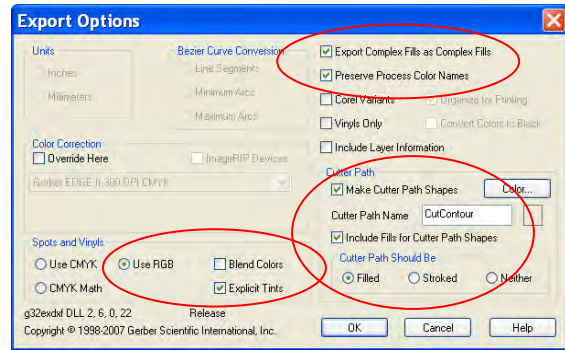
Export Options

Units
Inches
Millimeters

Bezier Curve Conversion
Line Segments
Minimum Arcs
Maximum Arcs

Export Complex Fills as Complex Fills
Preserve Process Color Names
Corel Variants
Organize for Printing
Vinyls Only
Convert Colors to Black
Include Layer Information

Color Correction
Override Here
ImageRIP Devices
Gerber EDGE II 300 DPI CMYK

Cutter Path
Make Cutter Path Shapes
Color...
Cutter Path Name CutContour
Include Fills for Cutter Path Shapes
Cutter Path Should Be
Filled
Stroked
Neither

Spots and Vinyls
Use CMYK
Use RGB
Blend Colors
CMYK Math
Explicit Tints

g32exdxf DLL 2, 6, 0, 22 Release
Copyright © 1998-2007 Gerber Scientific International, Inc.

OK
Cancel
Help